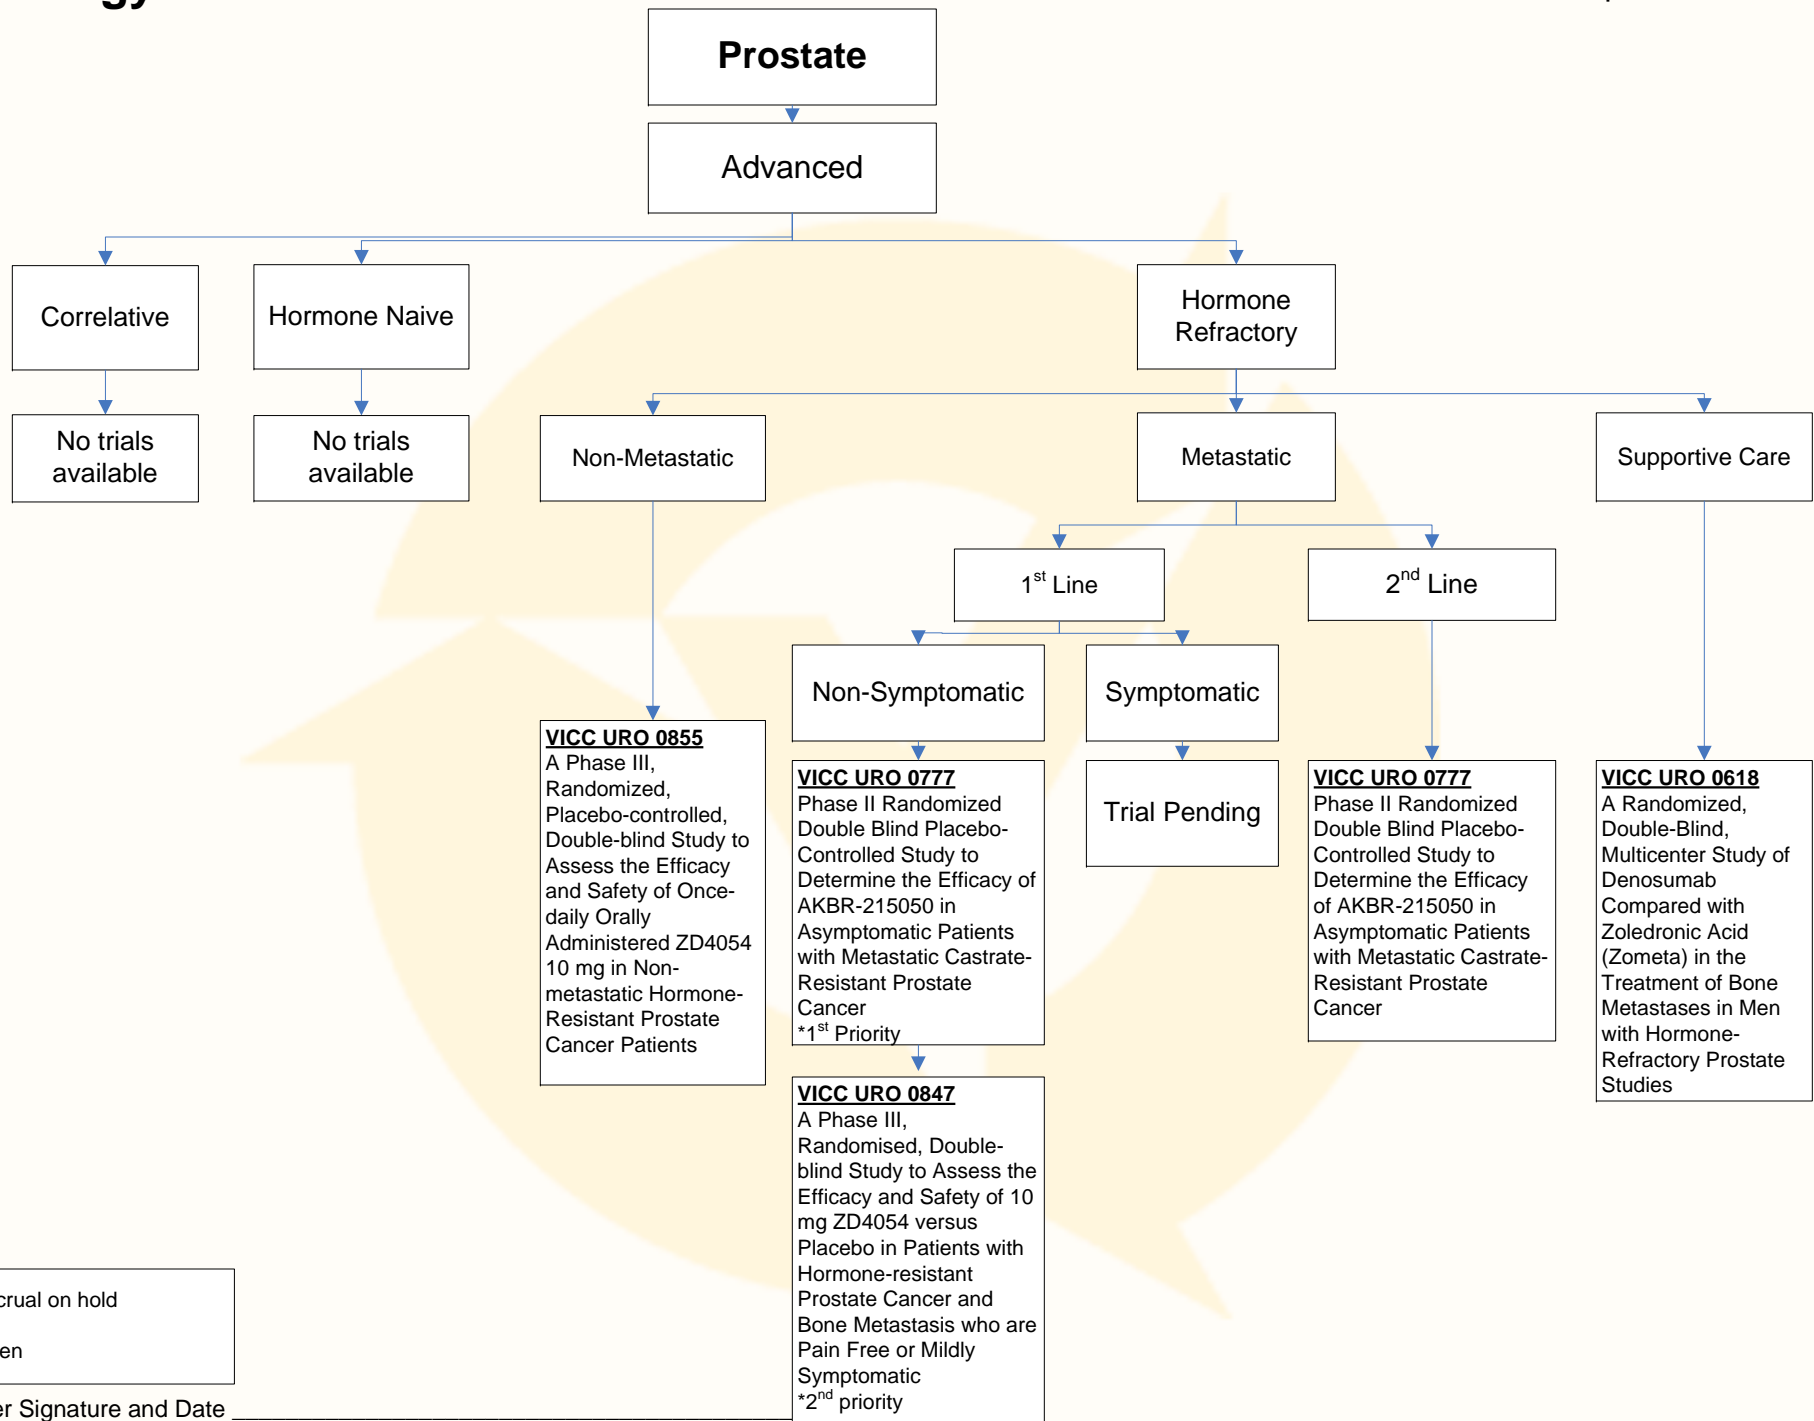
gy

Prostate

Advanced

Correlative

Hormone Naive

Hormone Refractory

No trials available

No trials available

Non-Metastatic

Metastatic

Supportive Care

1$^{st}$ Line

2$^{nd}$ Line

Non-Symptomatic

Symptomatic

Trial Pending

**VICC URO 0855**
A Phase III, Randomized, Placebo-controlled, Double-blind Study to Assess the Efficacy and Safety of Once-daily Orally Administered ZD4054 10 mg in Non-metastatic Hormone-Resistant Prostate Cancer Patients

**VICC URO 0777**
Phase II Randomized Double Blind Placebo-Controlled Study to Determine the Efficacy of AKBR-215050 in Asymptomatic Patients with Metastatic Castrate-Resistant Prostate Cancer
*1$^{st}$ Priority

**VICC URO 0847**
A Phase III, Randomised, Double-blind Study to Assess the Efficacy and Safety of 10 mg ZD4054 versus Placebo in Patients with Hormone-resistant Prostate Cancer and Bone Metastasis who are Pain Free or Mildly Symptomatic
*2$^{nd}$ priority

**VICC URO 0777**
Phase II Randomized Double Blind Placebo-Controlled Study to Determine the Efficacy of AKBR-215050 in Asymptomatic Patients with Metastatic Castrate-Resistant Prostate Cancer

**VICC URO 0618**
A Randomized, Double-Blind, Multicenter Study of Denosumab Compared with Zoledronic Acid (Zometa) in the Treatment of Bone Metastases in Men with Hormone-Refractory Prostate Studies

crual on hold

en

er Signature and Date ______________________________